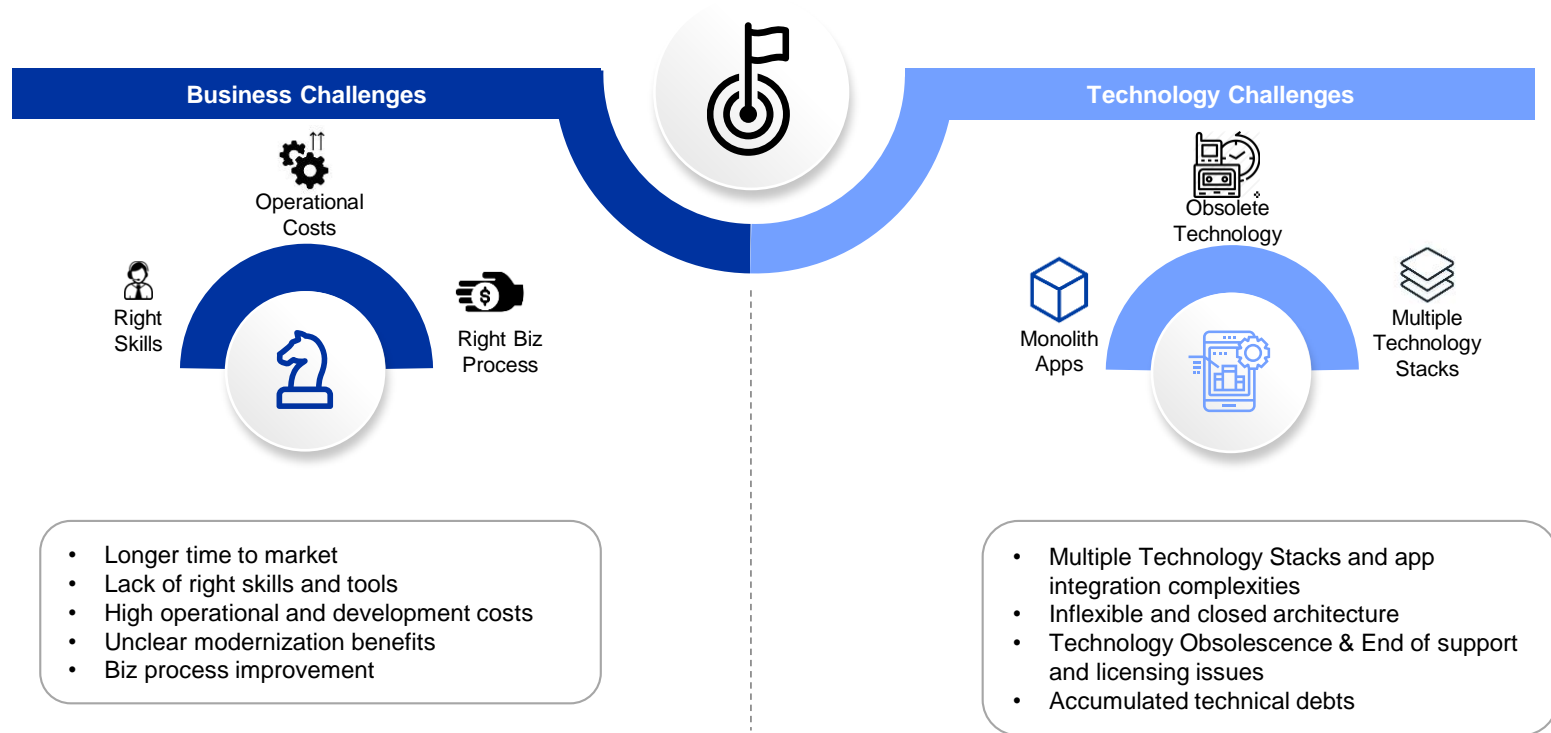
Business Challenges

Operational Costs

Right Skills

Right Biz Process

- Longer time to market
- Lack of right skills and tools
- High operational and development costs
- Unclear modernization benefits
- Biz process improvement

Technology Challenges

Obsolete Technology

Monolith Apps

Multiple Technology Stacks

- Multiple Technology Stacks and app integration complexities
- Inflexible and closed architecture
- Technology Obsolescence & End of support and licensing issues
- Accumulated technical debts